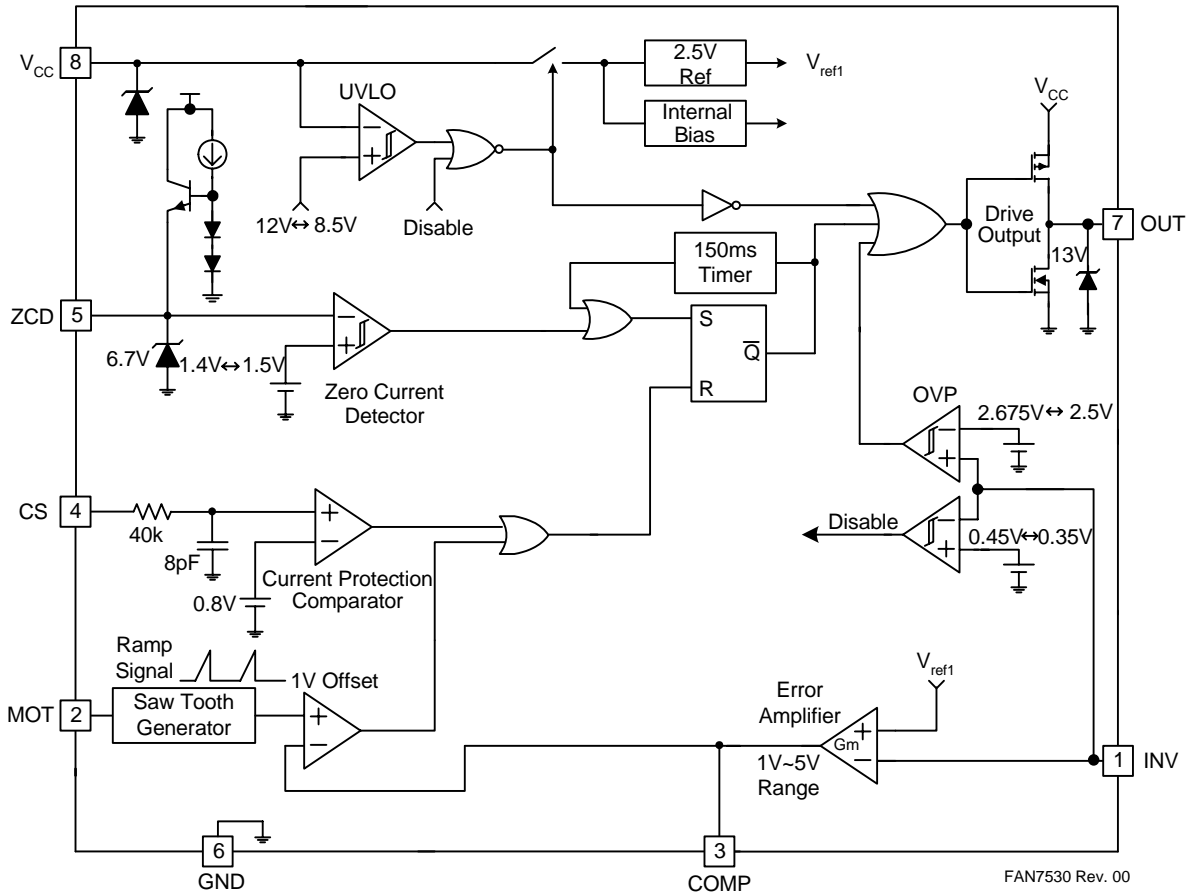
$V_{CC}$ 8
2.5V Ref
$V_{ref1}$
UVLO
Internal Bias
$V_{CC}$
12V↔8.5V
Disable
Drive Output
7 OUT
13V
150ms Timer
ZCD 5
S
$\overline{Q}$
R
6.7V
1.4V↔1.5V
Zero Current Detector
OVP
2.675V↔2.5V
CS 4
40k
8pF
Disable
0.45V↔0.35V
0.8V
Current Protection Comparator
Ramp Signal
1V Offset
$V_{ref1}$
Error Amplifier
MOT 2
Saw Tooth Generator
Gm
1V~5V Range
1 INV
6
GND
3
COMP
FAN7530 Rev. 00